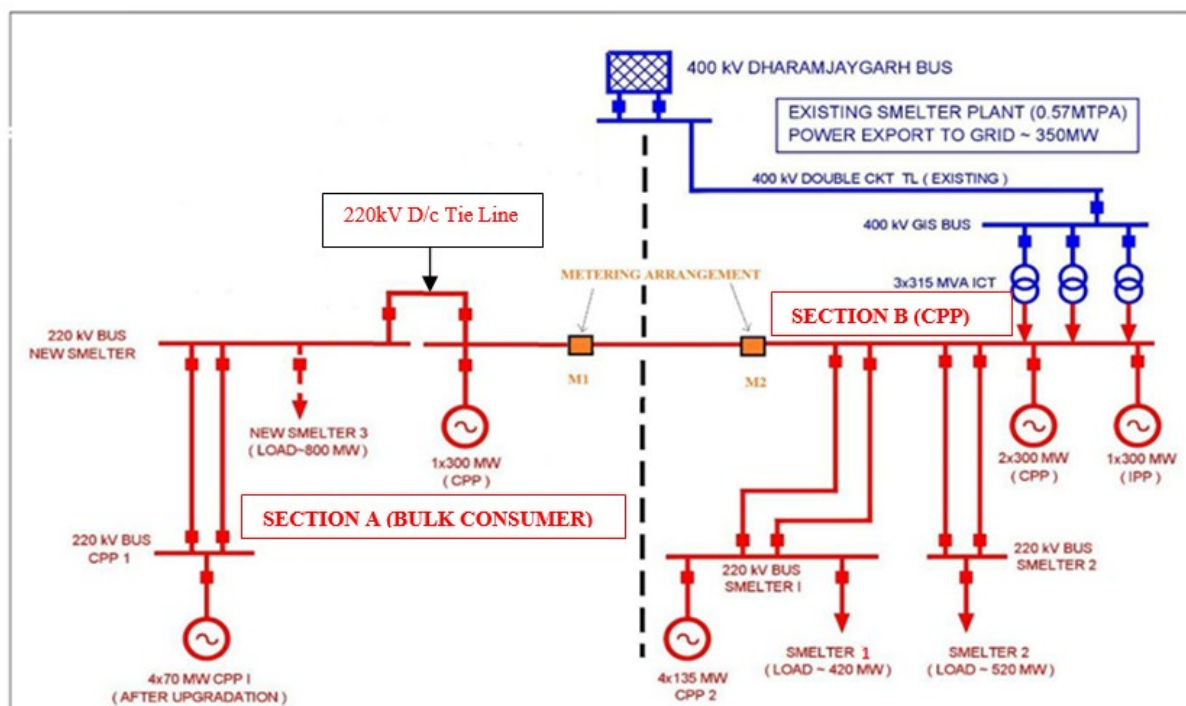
400 kV DHARAMJAYGARH BUS

EXISTING SMELTER PLANT (0.57MTPA)
POWER EXPORT TO GRID ~ 350MW

400 kV DOUBLE CKT TL ( EXISTING )

220kV D/c Tie Line

400 kV GIS BUS

3x315 MVA ICT

METERING ARRANGEMENT

220 kV BUS
NEW SMELTER

SECTION B (CPP)

M1

M2

NEW SMELTER 3
( LOAD~800 MW )

1x300 MW
( CPP )

2x300 MW
( CPP )

1x300 MW
( IPP )

SECTION A (BULK CONSUMER)

220 kV BUS
CPP 1

220 kV BUS
SMELTER I

220 kV BUS
SMELTER 2

4x70 MW CPP I
( AFTER UPGRADATION )

4x135 MW
CPP 2

SMELTER 1
( LOAD ~ 420 MW )

SMELTER 2
( LOAD ~ 520 MW )